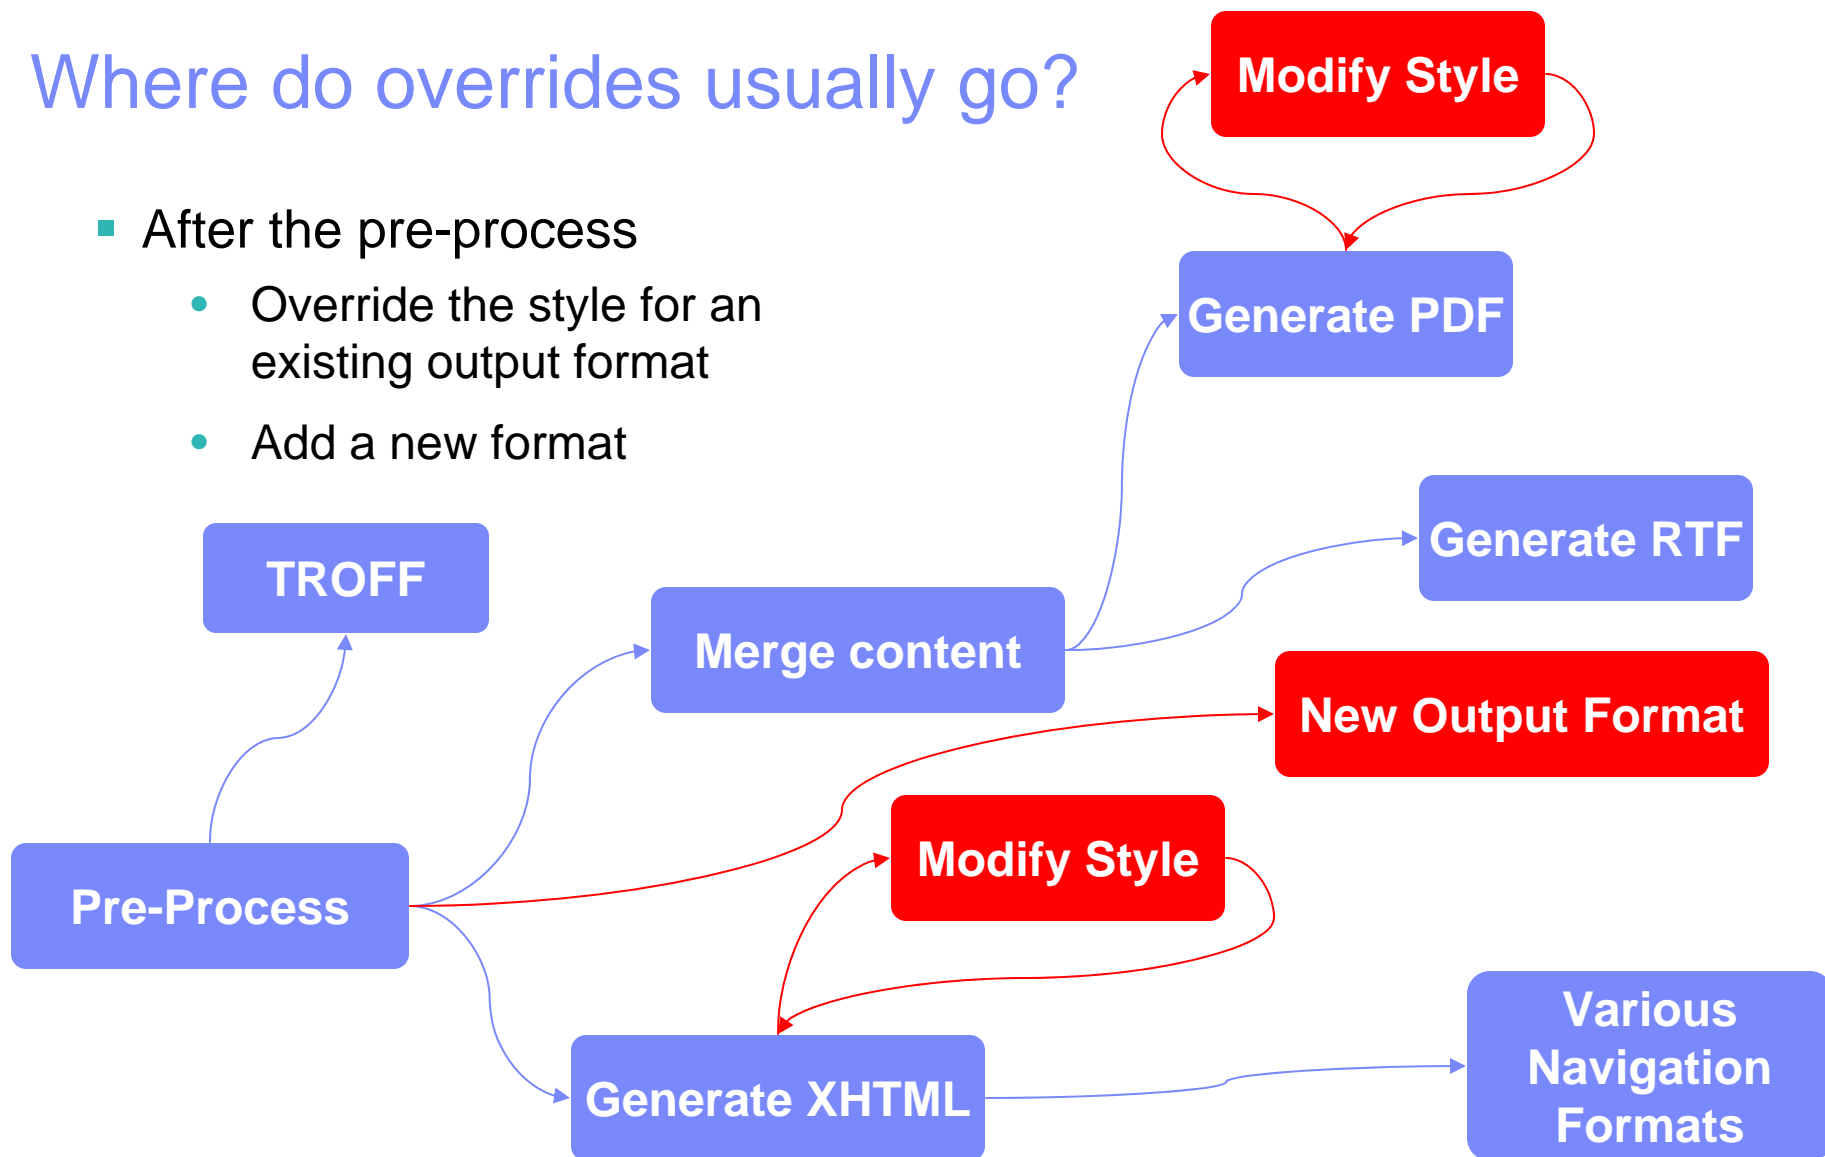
Where do overrides usually go?

After the pre-process

Override the style for an existing output format

Add a new format

Modify Style

Generate PDF

Generate RTF

TROFF

Merge content

New Output Format

Modify Style

Pre-Process

Generate XHTML

Various Navigation Formats